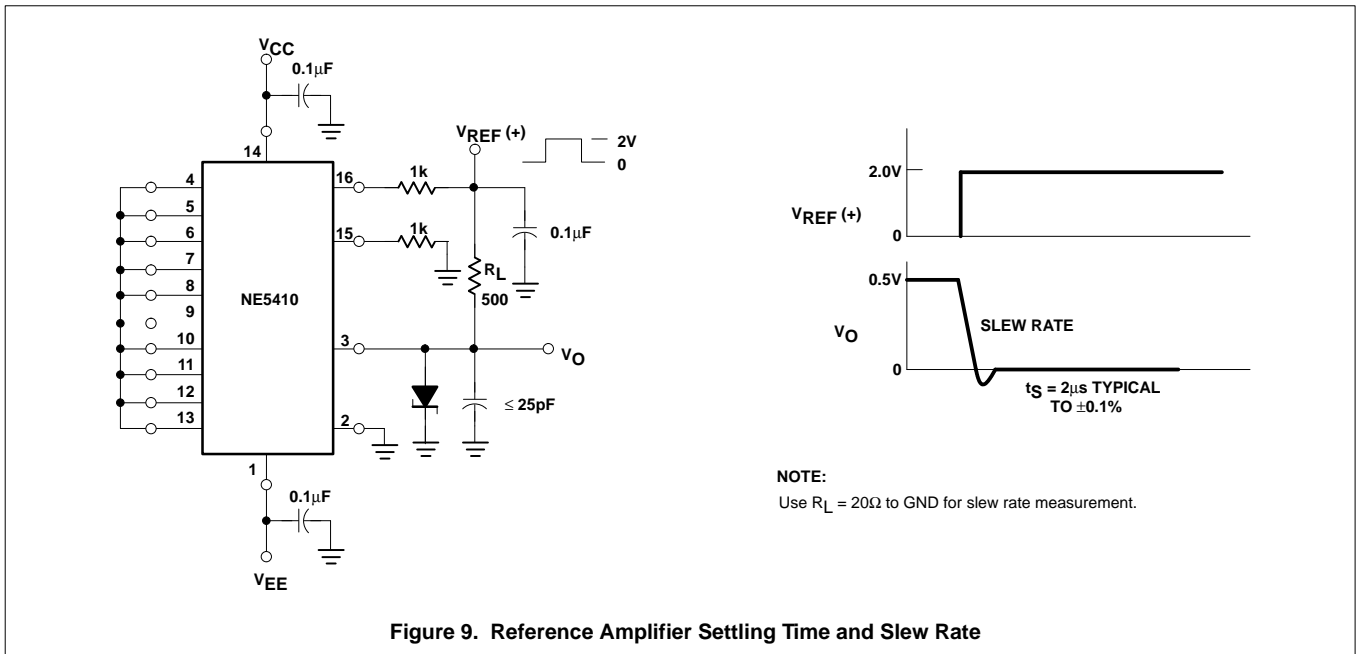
$V_{CC}$

$0.1\mu F$

14

4

5

6

7

8

9

10

11

12

13

NE5410

16

15

3

2

1

1k

1k

$V_{REF}$ (+)

2V

0

$0.1\mu F$

$R_L$

500

$V_O$

$\leq 25pF$

$0.1\mu F$

$V_{EE}$

2.0V

$V_{REF}$ (+)

0

0.5V

$V_O$

SLEW RATE

0

$t_S = 2\mu s$ TYPICAL TO $\pm 0.1\%$

NOTE:

Use $R_L = 20\Omega$ to GND for slew rate measurement.

Figure 9. Reference Amplifier Settling Time and Slew Rate